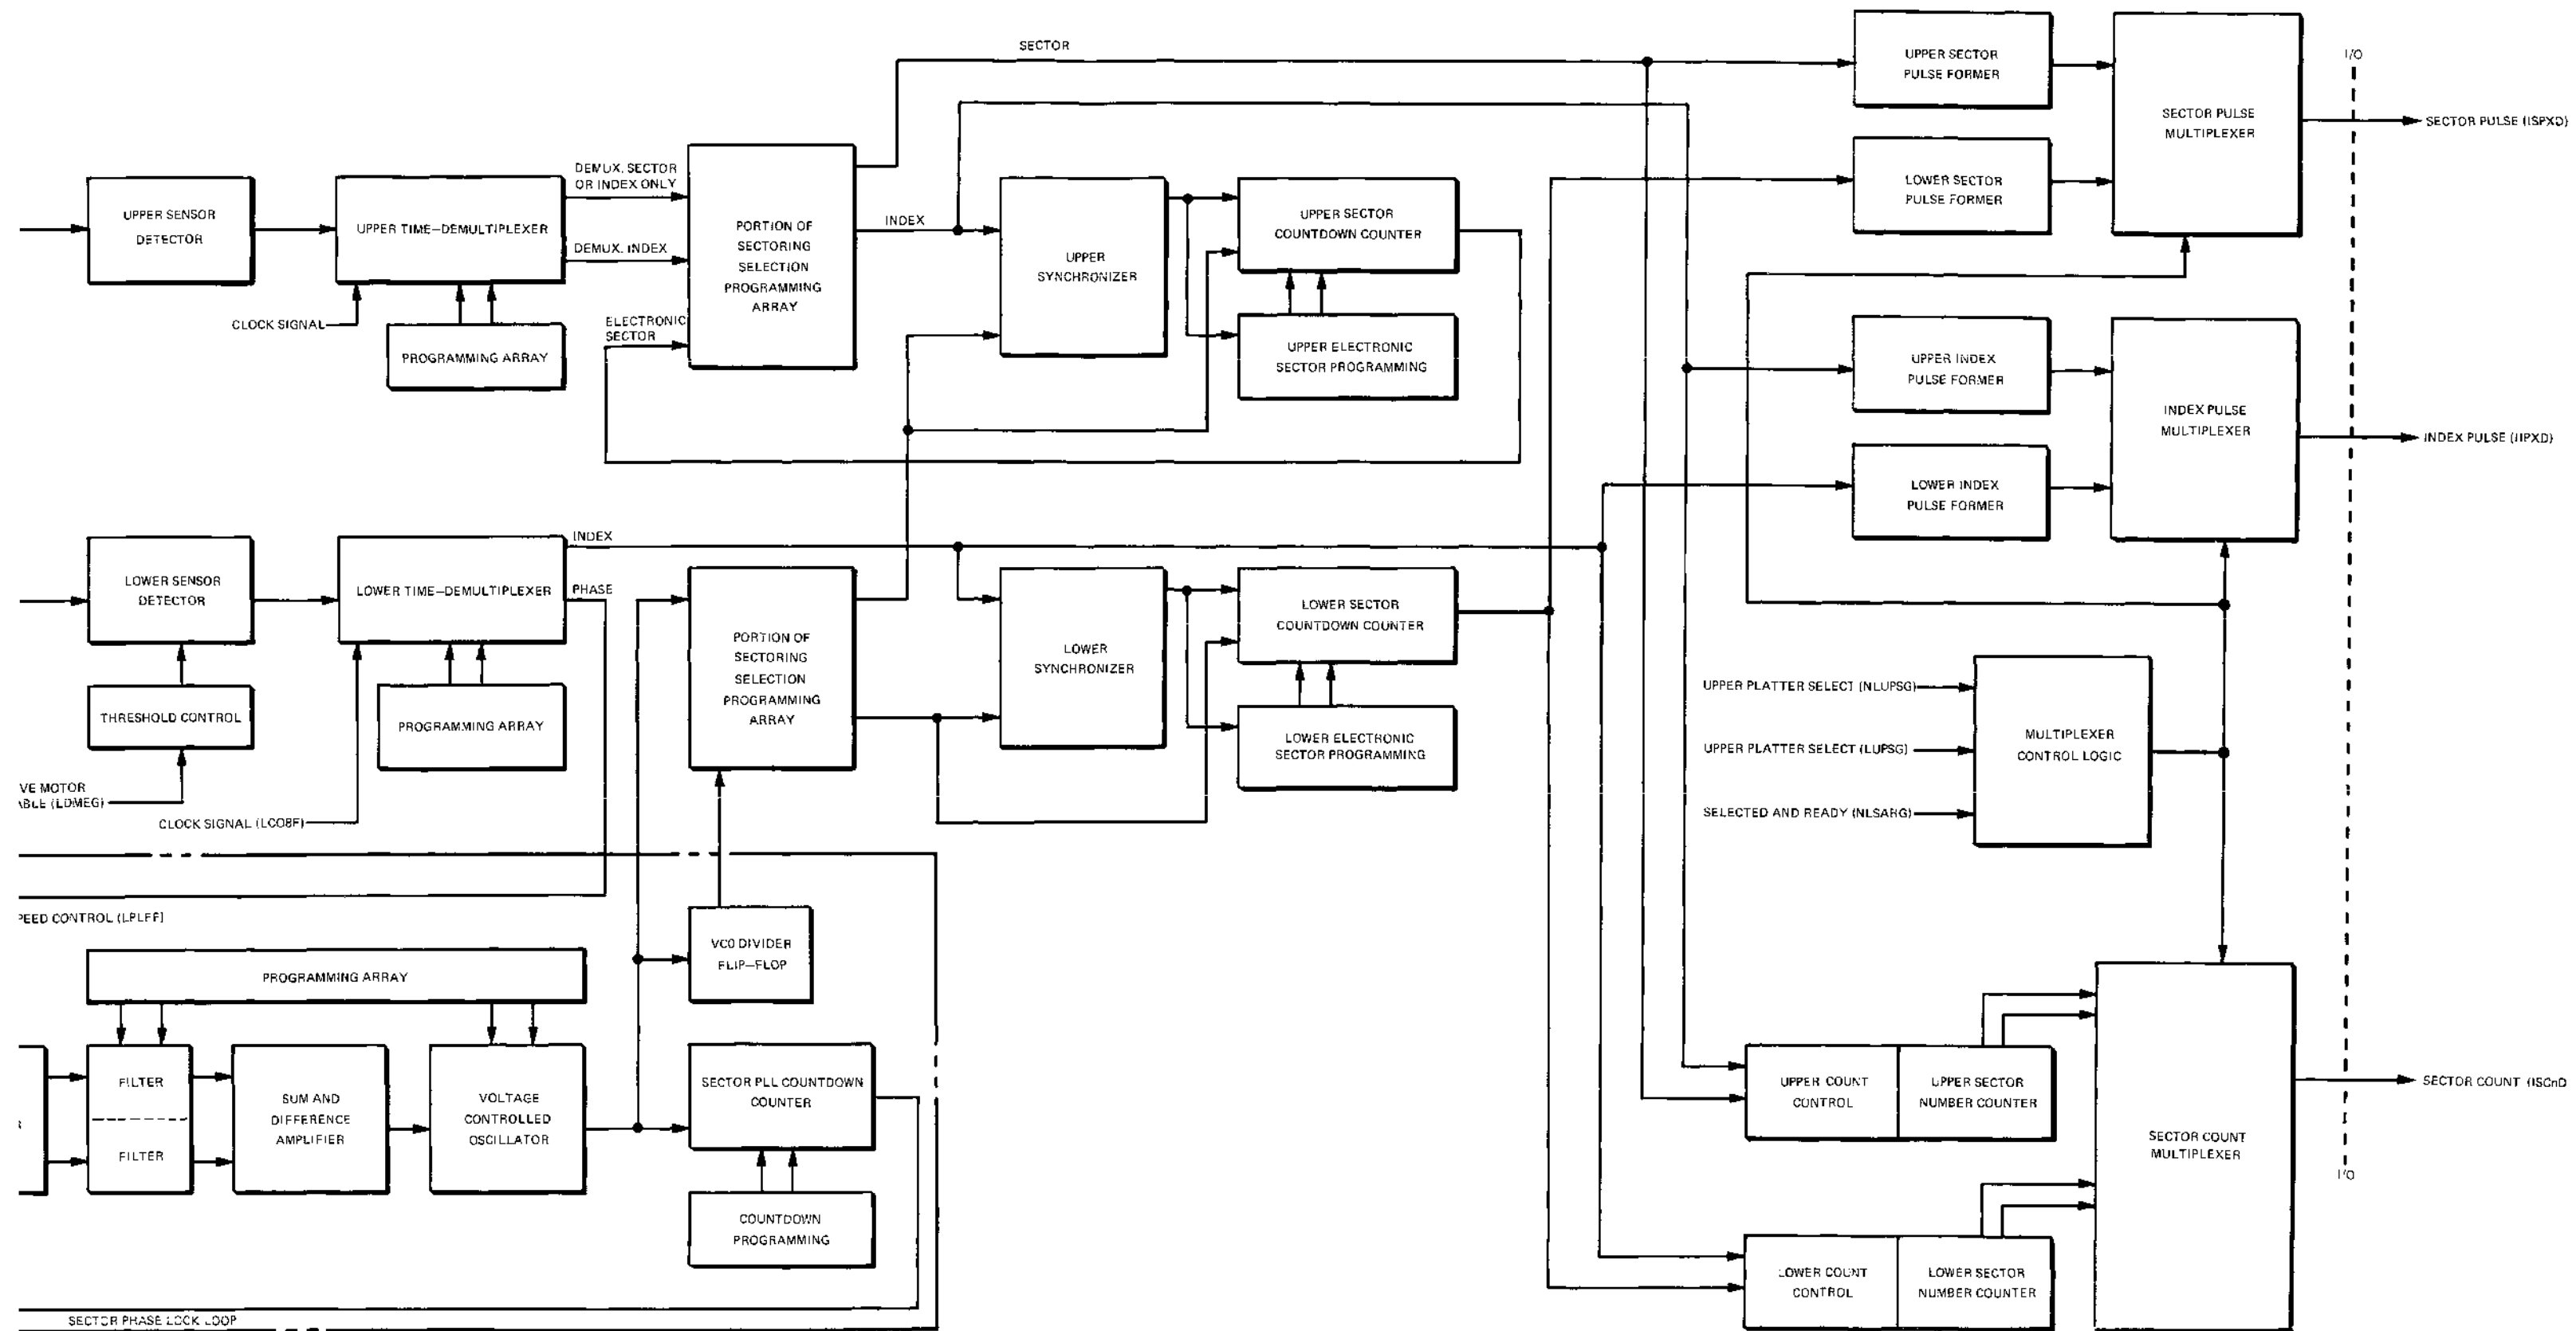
SECTOR

UPPER SECTOR PULSE FORMER

SECTOR PULSE MULTIPLEXER

I/O

SECTOR PULSE (ISPXD)

LOWER SECTOR PULSE FORMER

UPPER SENSOR DETECTOR

UPPER TIME–DEMULTIPLEXER

DEMUX. SECTOR OR INDEX ONLY

DEMUX. INDEX

PORTION OF SECTORING SELECTION PROGRAMMING ARRAY

INDEX

UPPER SYNCHRONIZER

UPPER SECTOR COUNTDOWN COUNTER

CLOCK SIGNAL

PROGRAMMING ARRAY

ELECTRONIC SECTOR

UPPER ELECTRONIC SECTOR PROGRAMMING

UPPER INDEX PULSE FORMER

INDEX PULSE MULTIPLEXER

INDEX PULSE (IIPXD)

LOWER INDEX PULSE FORMER

INDEX

LOWER SENSOR DETECTOR

LOWER TIME–DEMULTIPLEXER

PHASE

PORTION OF SECTORING SELECTION PROGRAMMING ARRAY

LOWER SYNCHRONIZER

LOWER SECTOR COUNTDOWN COUNTER

LOWER ELECTRONIC SECTOR PROGRAMMING

THRESHOLD CONTROL

PROGRAMMING ARRAY

UPPER PLATTER SELECT (NLUPSG)

UPPER PLATTER SELECT (LUPSG)

SELECTED AND READY (NLSARG)

MULTIPLEXER CONTROL LOGIC

VE MOTOR
ABLE (LDMEG)

CLOCK SIGNAL (LC08F)

PEED CONTROL (LPLFF)

VCO DIVIDER FLIP–FLOP

PROGRAMMING ARRAY

FILTER

FILTER

SUM AND DIFFERENCE AMPLIFIER

VOLTAGE CONTROLLED OSCILLATOR

SECTOR PLL COUNTDOWN COUNTER

COUNTDOWN PROGRAMMING

UPPER COUNT CONTROL

UPPER SECTOR NUMBER COUNTER

SECTOR COUNT MULTIPLEXER

SECTOR COUNT (ISCnD

I/O

LOWER COUNT CONTROL

LOWER SECTOR NUMBER COUNTER

SECTOR PHASE LOCK LOOP